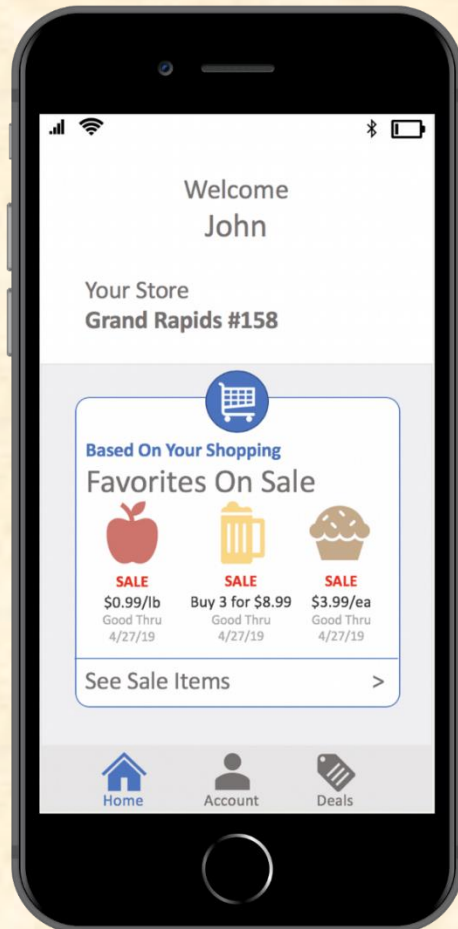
Welcome
John

Your Store
**Grand Rapids #158**

Based On Your Shopping
Favorites On Sale

SALE
$0.99/lb
Good Thru
4/27/19

SALE
Buy 3 for $8.99
Good Thru
4/27/19

SALE
$3.99/ea
Good Thru
4/27/19

See Sale Items >

Home
Account
Deals